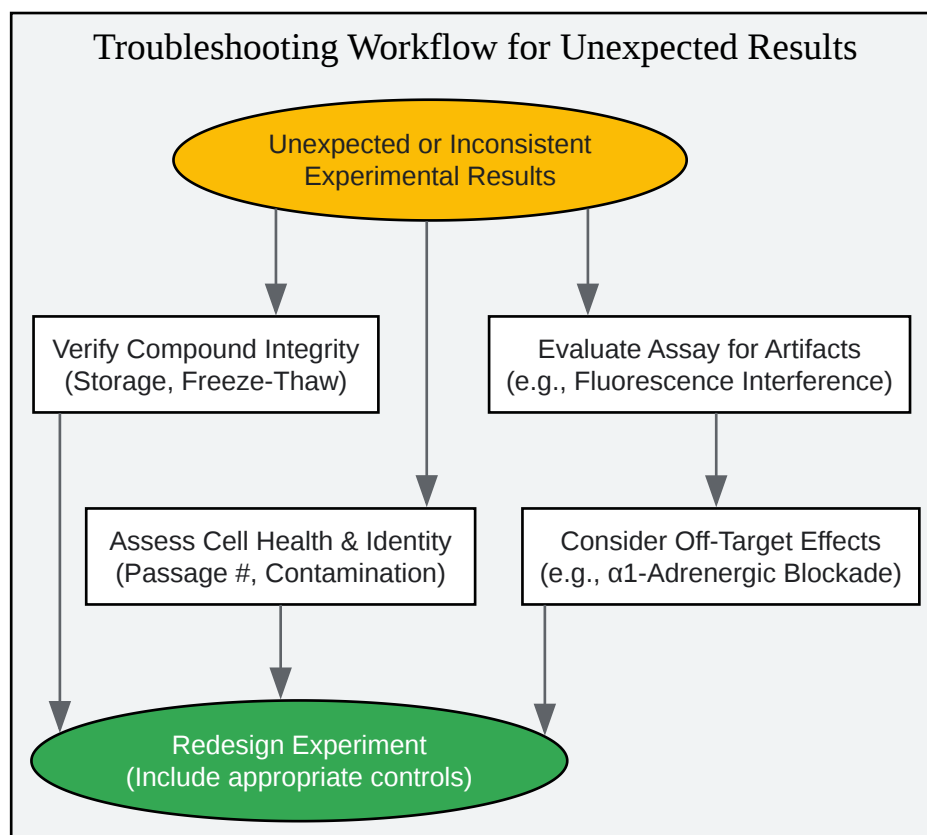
Troubleshooting Workflow for Unexpected Results

Unexpected or Inconsistent Experimental Results

Verify Compound Integrity (Storage, Freeze-Thaw)

Evaluate Assay for Artifacts (e.g., Fluorescence Interference)

Assess Cell Health & Identity (Passage #, Contamination)

Consider Off-Target Effects (e.g., α1-Adrenergic Blockade)

Redesign Experiment (Include appropriate controls)